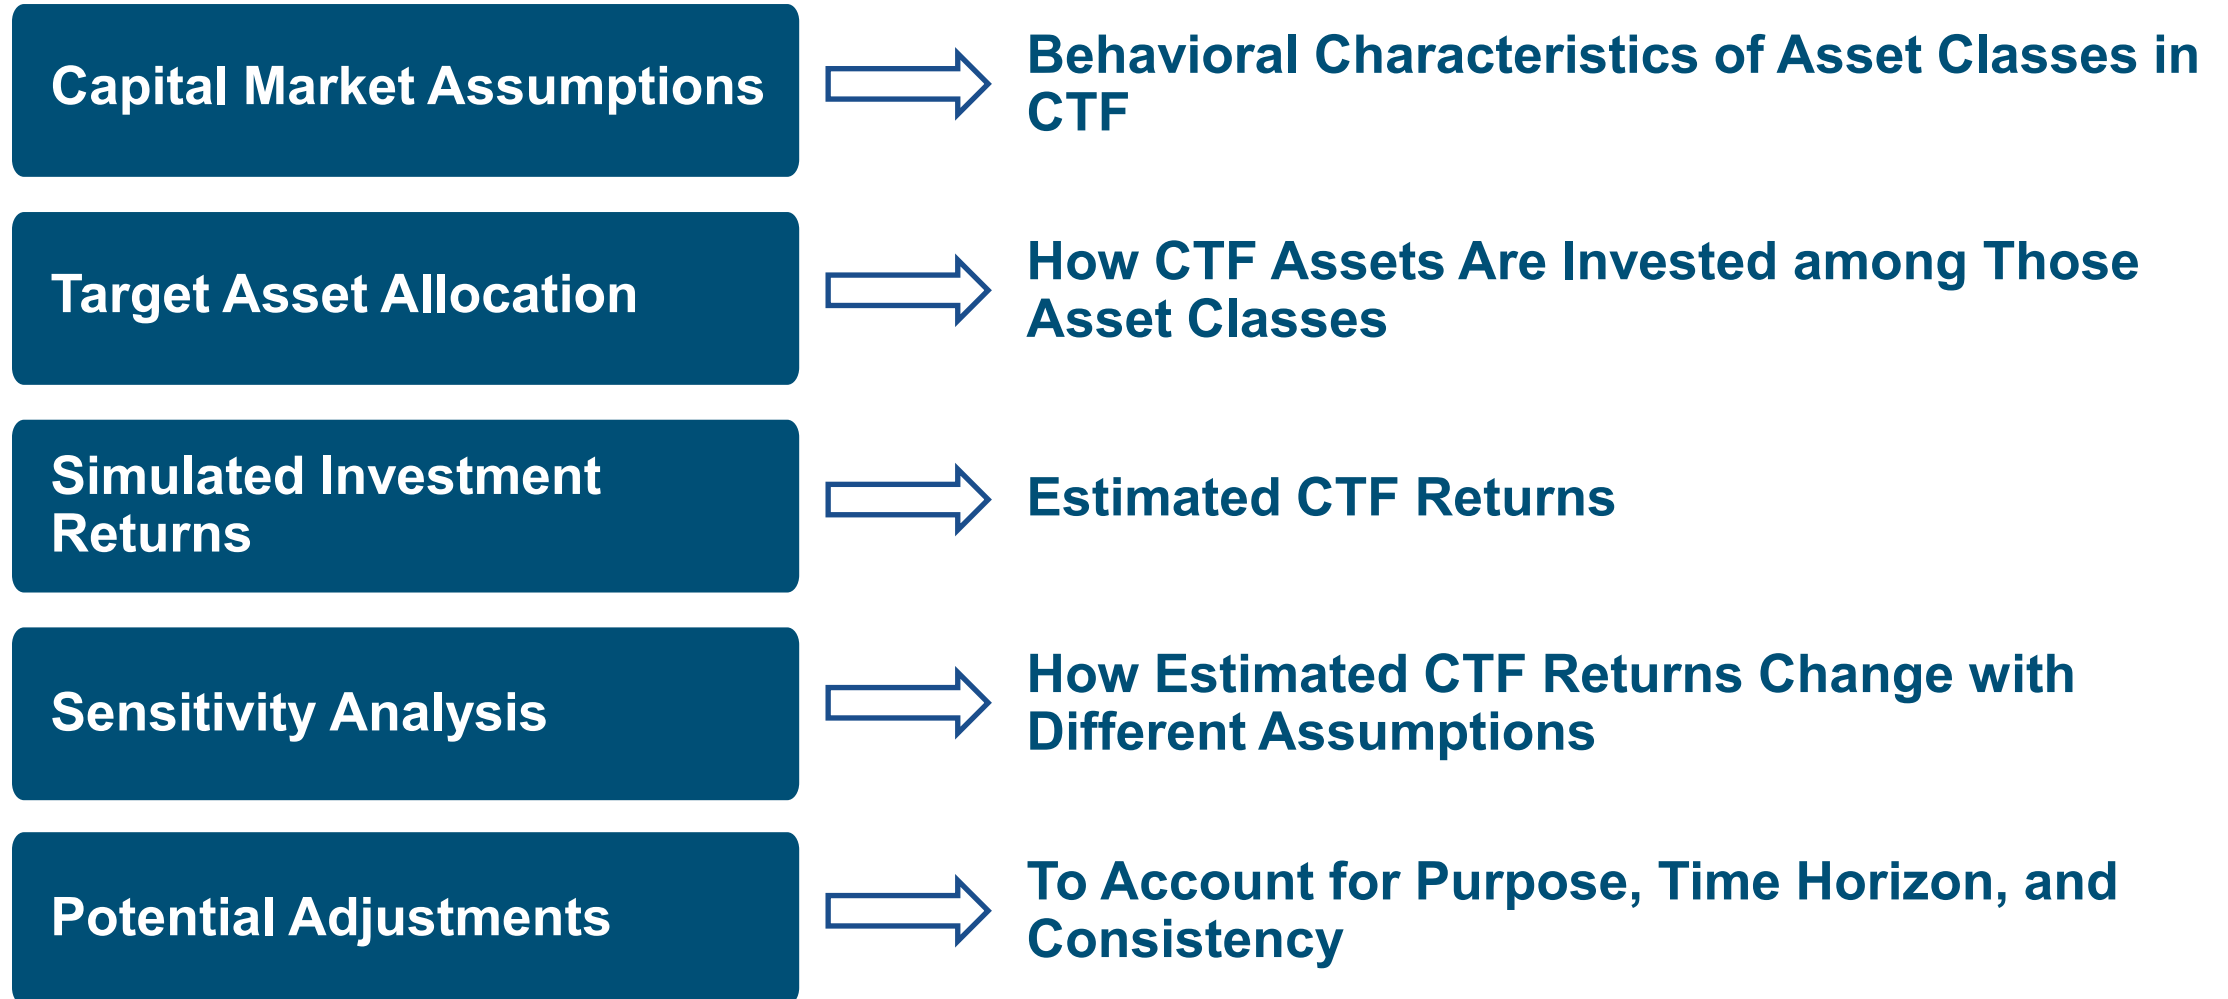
Capital Market Assumptions

Behavioral Characteristics of Asset Classes in CTF

Target Asset Allocation

How CTF Assets Are Invested among Those Asset Classes

Simulated Investment Returns

Estimated CTF Returns

Sensitivity Analysis

How Estimated CTF Returns Change with Different Assumptions

Potential Adjustments

To Account for Purpose, Time Horizon, and Consistency